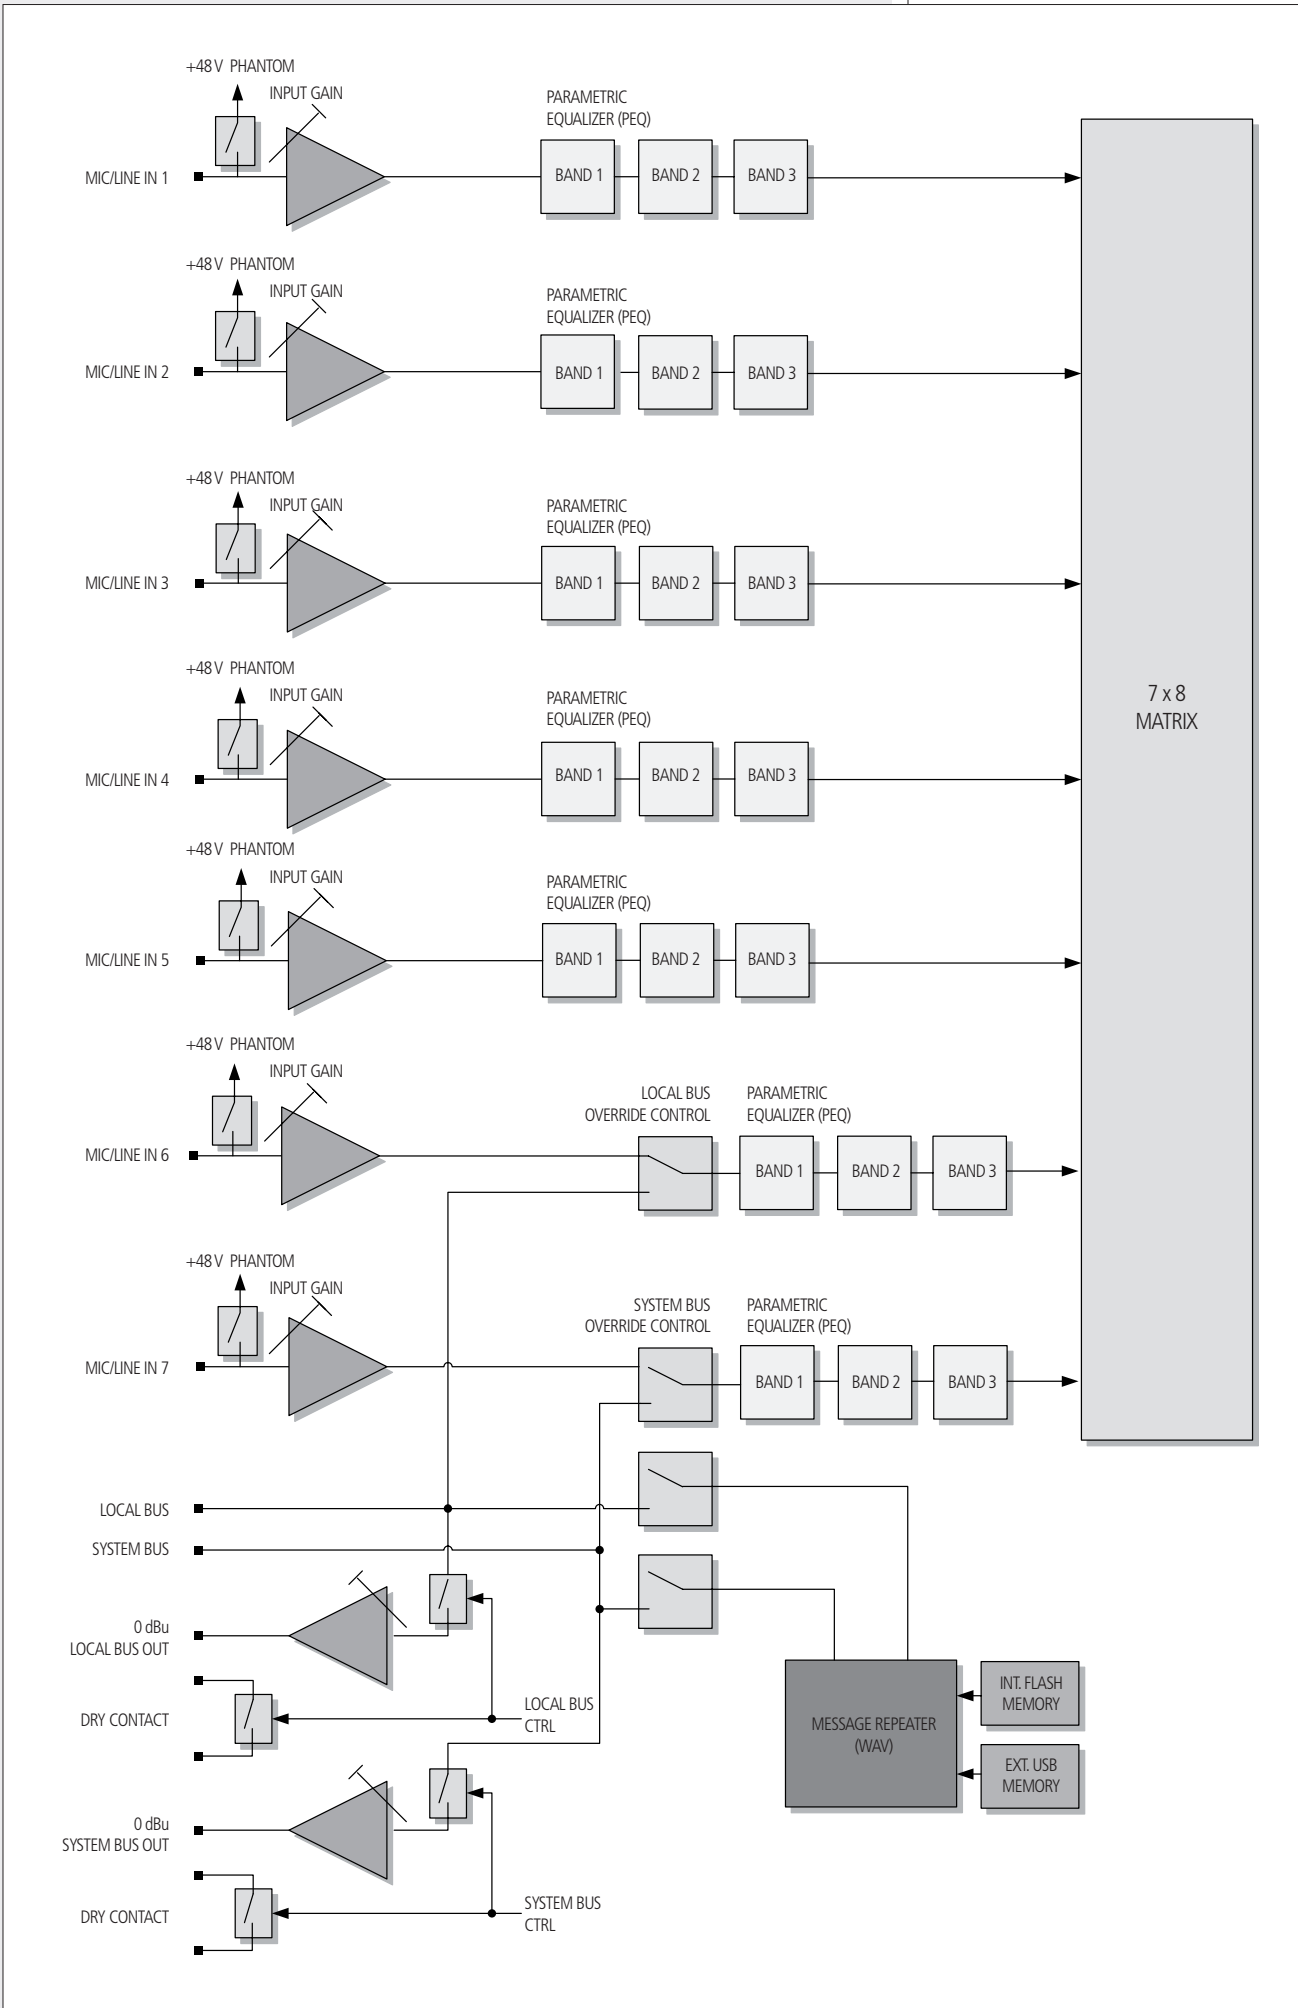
+48 V PHANTOM
INPUT GAIN
PARAMETRIC EQUALIZER (PEQ)
MIC/LINE IN 1
BAND 1
BAND 2
BAND 3

+48 V PHANTOM
INPUT GAIN
PARAMETRIC EQUALIZER (PEQ)
MIC/LINE IN 2
BAND 1
BAND 2
BAND 3

+48 V PHANTOM
INPUT GAIN
PARAMETRIC EQUALIZER (PEQ)
MIC/LINE IN 3
BAND 1
BAND 2
BAND 3

+48 V PHANTOM
INPUT GAIN
PARAMETRIC EQUALIZER (PEQ)
MIC/LINE IN 4
BAND 1
BAND 2
BAND 3

7 x 8
MATRIX

+48 V PHANTOM
INPUT GAIN
PARAMETRIC EQUALIZER (PEQ)
MIC/LINE IN 5
BAND 1
BAND 2
BAND 3

+48 V PHANTOM
INPUT GAIN
LOCAL BUS OVERRIDE CONTROL
PARAMETRIC EQUALIZER (PEQ)
MIC/LINE IN 6
BAND 1
BAND 2
BAND 3

+48 V PHANTOM
INPUT GAIN
SYSTEM BUS OVERRIDE CONTROL
PARAMETRIC EQUALIZER (PEQ)
MIC/LINE IN 7
BAND 1
BAND 2
BAND 3

LOCAL BUS
SYSTEM BUS
0 dBu
LOCAL BUS OUT
DRY CONTACT
LOCAL BUS CTRL
MESSAGE REPEATER (WAV)
INT. FLASH MEMORY
EXT. USB MEMORY
0 dBu
SYSTEM BUS OUT
DRY CONTACT
SYSTEM BUS CTRL